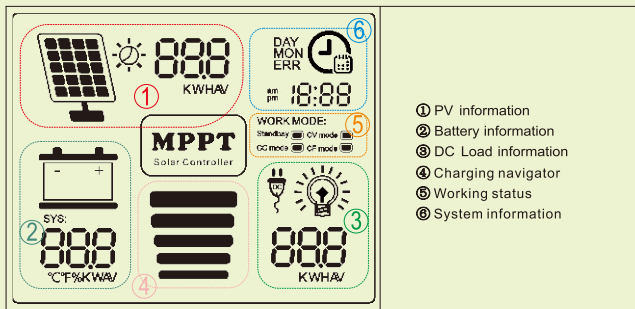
88.8

KWHAV

①

DAY
MON
ERR

⑥

am
pm

18:88

MPPT
Solar Controller

WORK MODE:
Standbay CV mode
CC mode CF mode

⑤

-
+

SYS:

②

88.8

°C°F%KWAV

④

③

888

KWHAV

① PV information
② Battery information
③ DC Load information
④ Charging navigator
⑤ Working status
⑥ System information